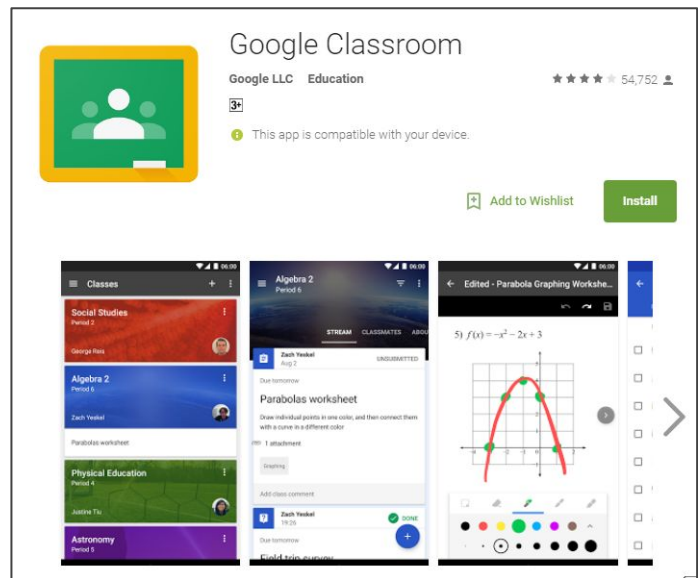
Google Classroom

Google LLC Education

54,752

3+

This app is compatible with your device.

Add to Wishlist

Install

06:00

Classes

Social Studies
Period 2
George Reis

Algebra 2
Period 6
Zach Yeokel

Parabolas worksheet

Physical Education
Period 4
Justine Tiu

Astronomy
Period 5

06:00

Algebra 2
Period 6

STREAM CLASSMATES ABOU

Zach Yeokel
Aug 2
UNSUBMITTED

Due tomorrow

Parabolas worksheet

Draw individual points in one color, and then connect them with a curve in a different color

1 attachment

Graphing

Add class comment

Zach Yeokel
19:26
DONE

Due tomorrow

Field trip survey

06:00

Edited - Parabola Graphing Workshe...

5) $f(x) = -x^2 - 2x + 3$